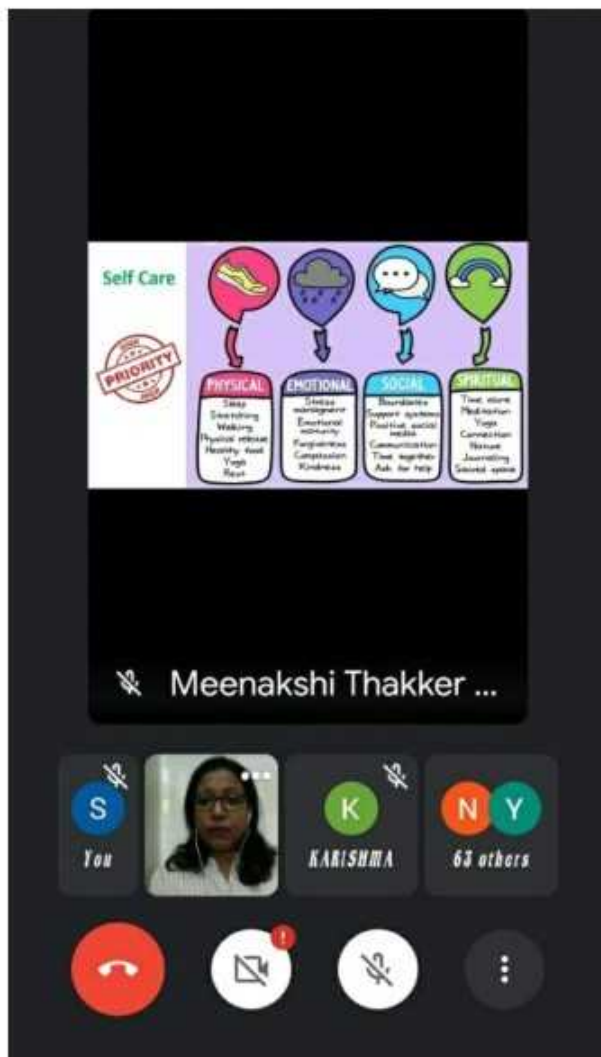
Self Care

PRIORITY

PHYSICAL
Sleep
Stretching
Walking
Physical release
Healthy food
Yoga
Rest

EMOTIONAL
Stress management
Emotional maturity
Forgiveness
Compassion
Kindness

SOCIAL
Boundaries
Support systems
Positive social media
Communication
Time together
Ask for help

SPIRITUAL
Time alone
Meditation
Yoga
Connection
Nature
Journaling
Sacred space

Meenakshi Thakker ...

S
You

K
KARISHMA

N Y
63 others